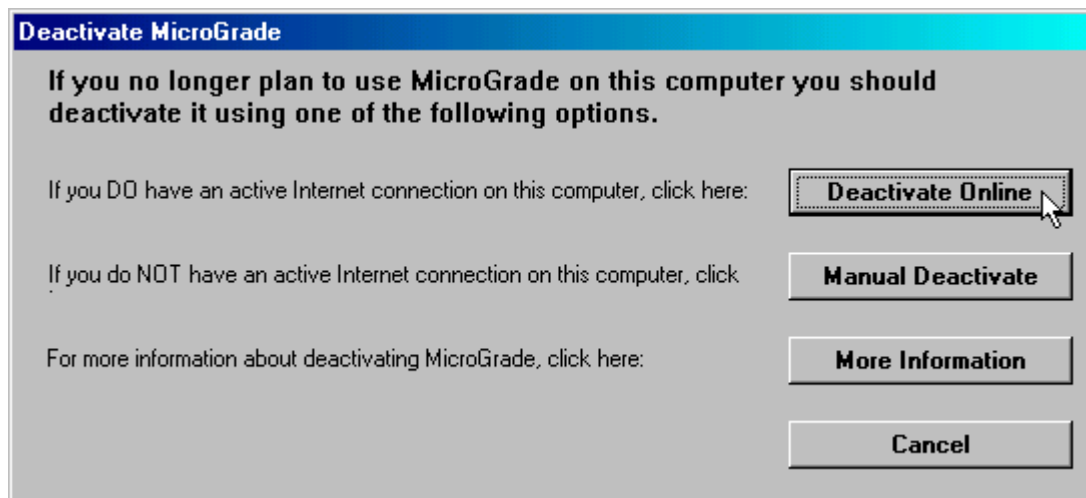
Deactivate MicroGrade

If you no longer plan to use MicroGrade on this computer you should deactivate it using one of the following options.

If you DO have an active Internet connection on this computer, click here:

Deactivate Online

If you do NOT have an active Internet connection on this computer, click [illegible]

Manual Deactivate

For more information about deactivating MicroGrade, click here:

More Information

Cancel